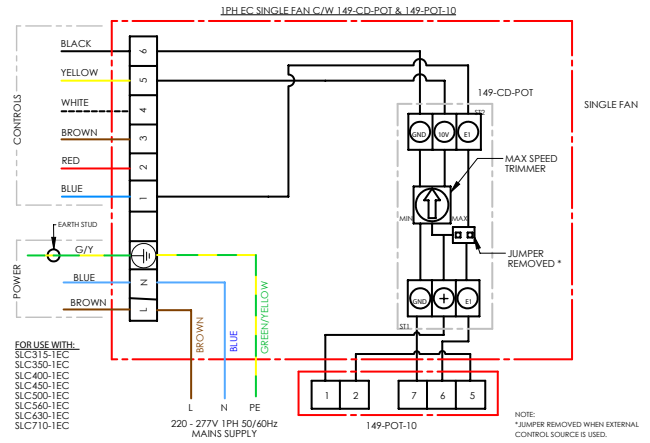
1PH EC SINGLE FAN C/W 149-CD-POT & 149-POT-10

CONTROLS

BLACK
YELLOW
WHITE
BROWN
RED
BLUE

6
5
4
3
2
1

149-CD-POT

ST2

GND
10V
E1

MAX SPEED TRIMMER

MIN
MAX

JUMPER REMOVED *

SINGLE FAN

EARTH STUD

POWER

G/Y
BLUE
BROWN

N
L

GND
+
E1

ST1

BROWN
BLUE
GREEN/YELLOW

FOR USE WITH:
SLC315-1EC
SLC350-1EC
SLC400-1EC
SLC450-1EC
SLC500-1EC
SLC560-1EC
SLC630-1EC
SLC710-1EC

L
N
PE

220 - 277V 1PH 50/60Hz
MAINS SUPPLY

1
2
7
6
5

149-POT-10

NOTE:
*JUMPER REMOVED WHEN EXTERNAL CONTROL SOURCE IS USED.